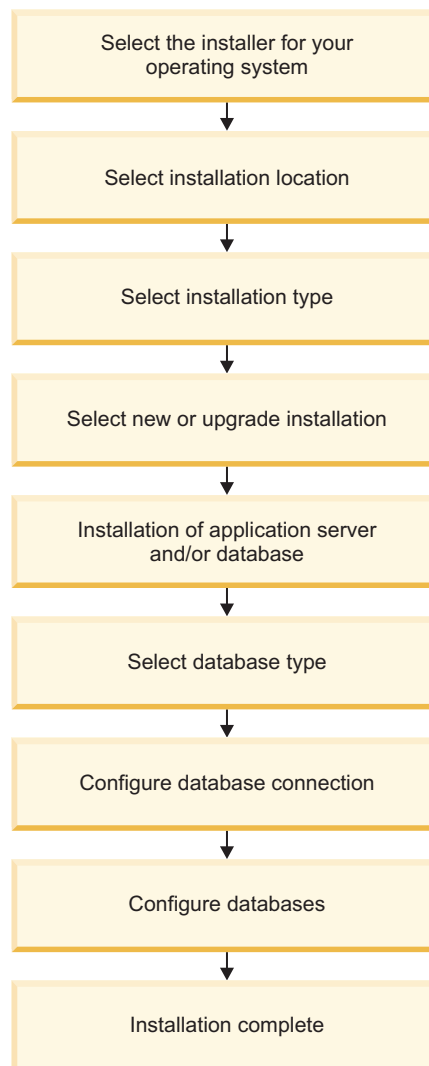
Select the installer for your operating system

Select installation location

Select installation type

Select new or upgrade installation

Installation of application server and/or database

Select database type

Configure database connection

Configure databases

Installation complete